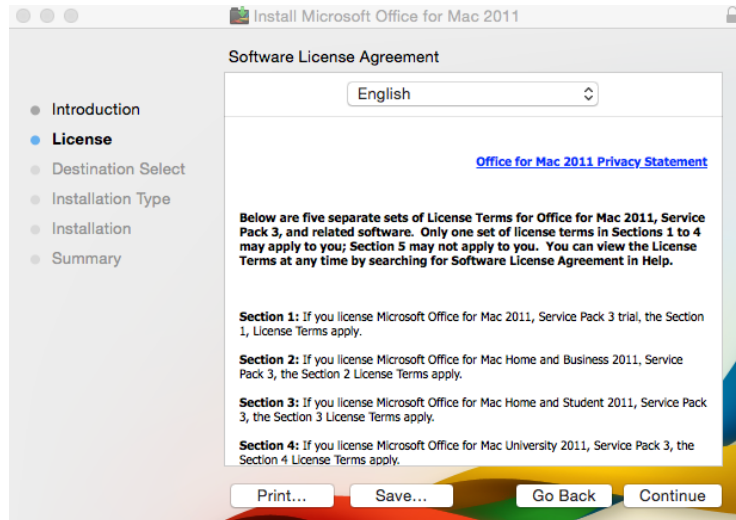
Install Microsoft Office for Mac 2011

Software License Agreement

Introduction
License
Destination Select
Installation Type
Installation
Summary

English

Office for Mac 2011 Privacy Statement

Below are five separate sets of License Terms for Office for Mac 2011, Service Pack 3, and related software. Only one set of license terms in Sections 1 to 4 may apply to you; Section 5 may not apply to you. You can view the License Terms at any time by searching for Software License Agreement in Help.

Section 1: If you license Microsoft Office for Mac 2011, Service Pack 3 trial, the Section 1, License Terms apply.

Section 2: If you license Microsoft Office for Mac Home and Business 2011, Service Pack 3, the Section 2 License Terms apply.

Section 3: If you license Microsoft Office for Mac Home and Student 2011, Service Pack 3, the Section 3 License Terms apply.

Section 4: If you license Microsoft Office for Mac University 2011, Service Pack 3, the Section 4 License Terms apply.

Print...
Save...
Go Back
Continue